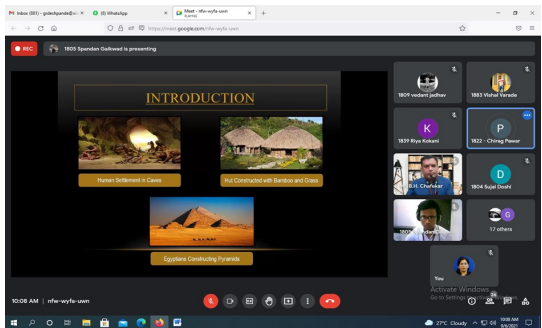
M Inbox (881) - gndeshpande@... ×
(5) WhatsApp ×
Meet - nfw-wyfa-uwn ×
+

https://meet.google.com/nfw-wyfa-uwn

REC
1805 Spandan Gaikwad is presenting

INTRODUCTION

Human Settlement in Caves

Hut Constructed with Bamboo and Grass

Egyptians Constructing Pyramids

1809 vedant jadhav
1883 Vishal Varade
K
1839 Riya Kokani
P
1822 · Chirag Pawar
B.H. Chafekar
D
1804 Sujal Doshi
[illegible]
17 others
You

10:08 AM | nfw-wyfa-uwn

Activate Windows
Go to Settings to activate Windows.

27°C Cloudy
10:08 AM